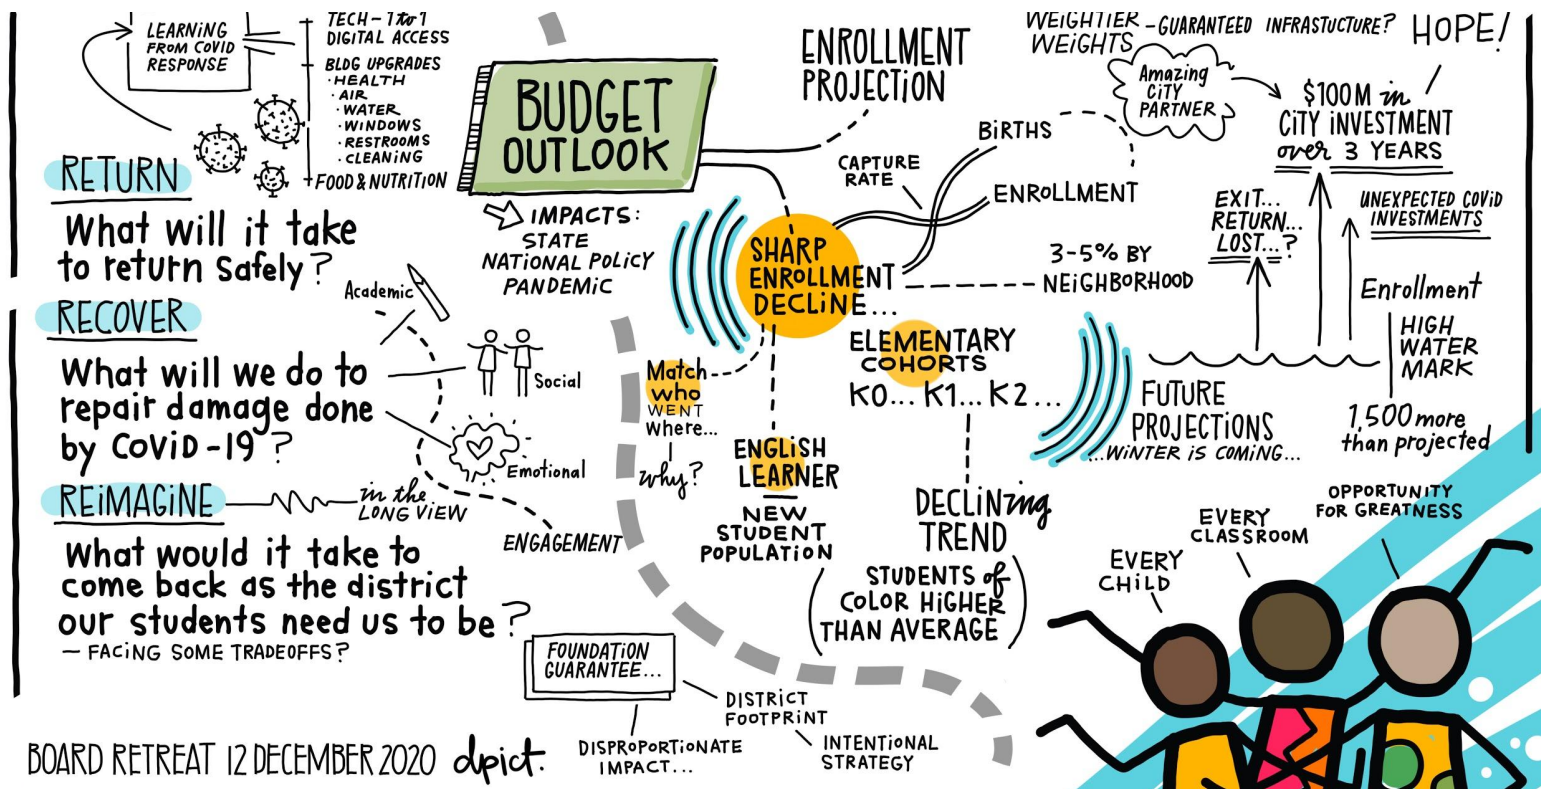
LEARNING FROM COVID RESPONSE

TECH - 1 to 1 DIGITAL ACCESS

BLDG UPGRADES
· HEALTH
· AIR
· WATER
· WINDOWS
· RESTROOMS
· CLEANING

FOOD & NUTRITION

RETURN
What will it take to return safely?

RECOVER
What will we do to repair damage done by COVID-19?

REIMAGINE
in the LONG VIEW

What would it take to come back as the district our students need us to be?
— FACING SOME TRADEOFFS?

Academic
Social
Emotional
ENGAGEMENT

BUDGET OUTLOOK

IMPACTS:
STATE
NATIONAL POLICY
PANDEMIC

ENROLLMENT PROJECTION

CAPTURE RATE
BIRTHS
ENROLLMENT

SHARP ENROLLMENT DECLINE...

3-5% BY NEIGHBORHOOD

Match who WENT where... why?

ENGLISH LEARNER
NEW STUDENT POPULATION

ELEMENTARY COHORTS
K0... K1... K2...

DECLINING TREND
STUDENTS of COLOR HIGHER THAN AVERAGE

FUTURE PROJECTIONS
...WINTER IS COMING...

WEIGHTIER WEIGHTS
- GUARANTEED INFRASTUCTURE?
HOPE!

Amazing CITY PARTNER

$100M in CITY INVESTMENT over 3 YEARS

EXIT... RETURN... LOST...?

UNEXPECTED COVID INVESTMENTS

Enrollment
HIGH WATER MARK
1,500 more than projected

EVERY CHILD
EVERY CLASSROOM
OPPORTUNITY FOR GREATNESS

FOUNDATION GUARANTEE...
DISTRICT FOOTPRINT
DISPROPORTIONATE IMPACT...
INTENTIONAL STRATEGY

BOARD RETREAT 12 DECEMBER 2020 dpict.